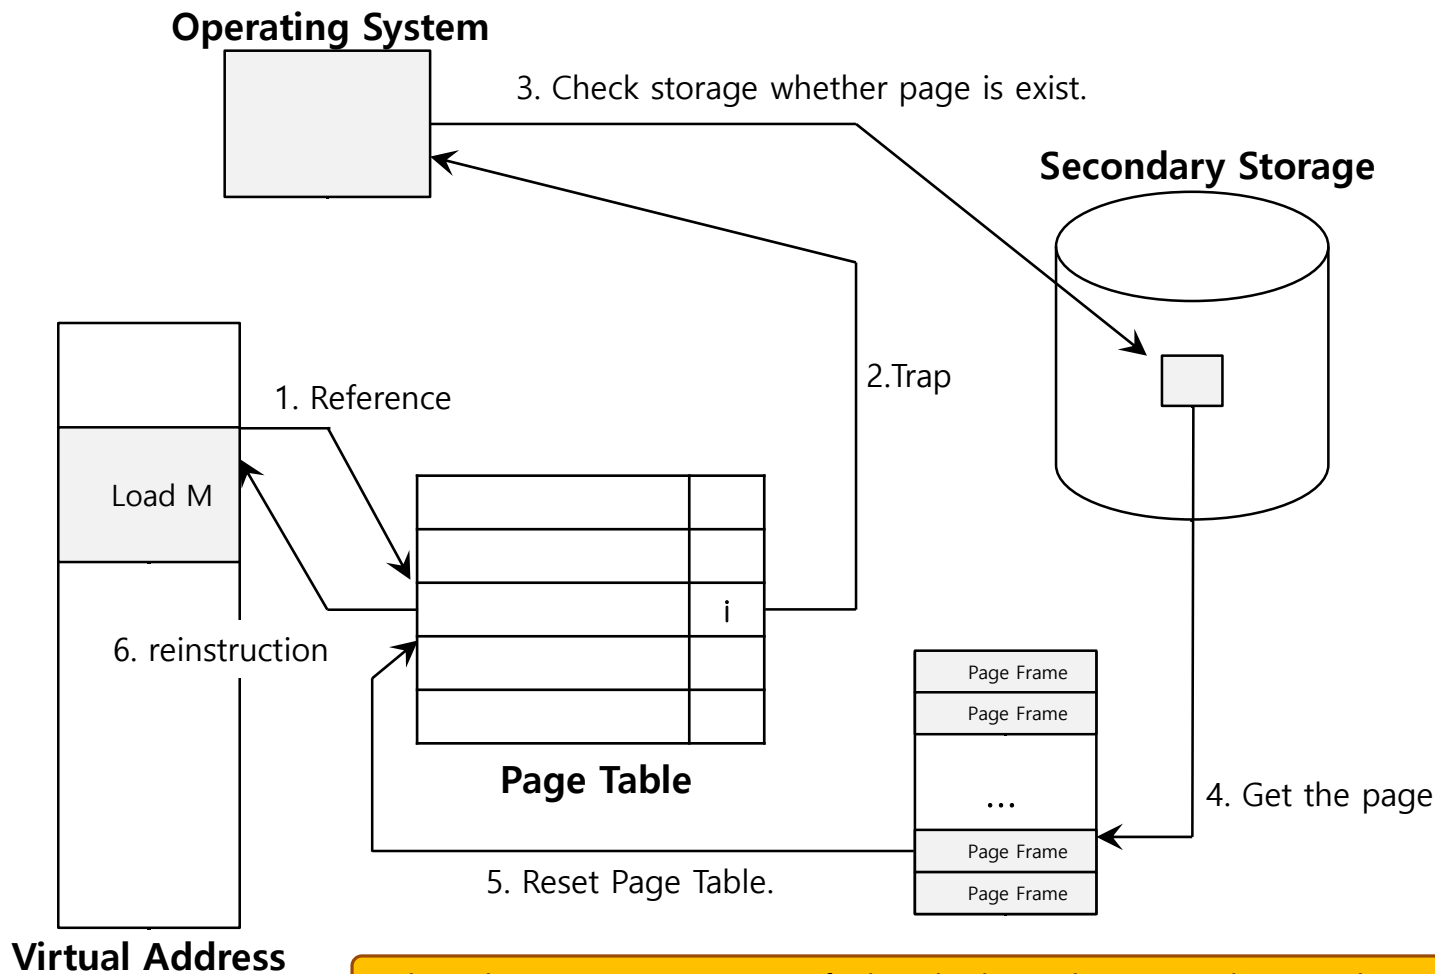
Operating System

3. Check storage whether page is exist.

Secondary Storage

2.Trap

1. Reference

Load M

i

6. reinstruction

Page Frame

Page Frame

...

Page Frame

Page Frame

Page Table

4. Get the page

5. Reset Page Table.

Virtual Address

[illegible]